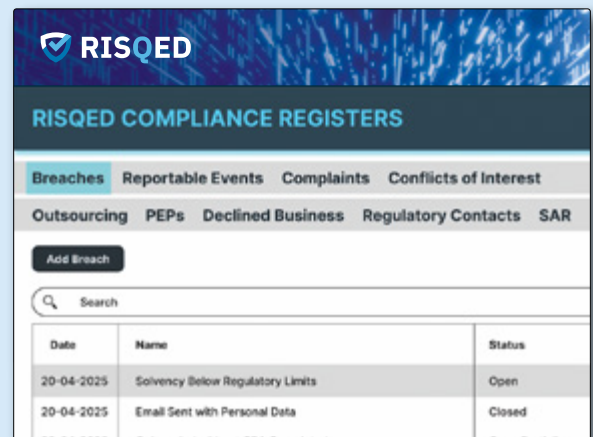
RISQED

RISQED COMPLIANCE REGISTERS

Breaches Reportable Events Complaints Conflicts of Interest

Outsourcing PEPs Declined Business Regulatory Contacts SAR

Add Breach

Search

| Date | Name | Status |
|---|---|---|
| 20-04-2025 | Solvency Below Regulatory Limits | Open |
| 20-04-2025 | Email Sent with Personal Data | Closed |
| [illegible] | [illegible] | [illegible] |